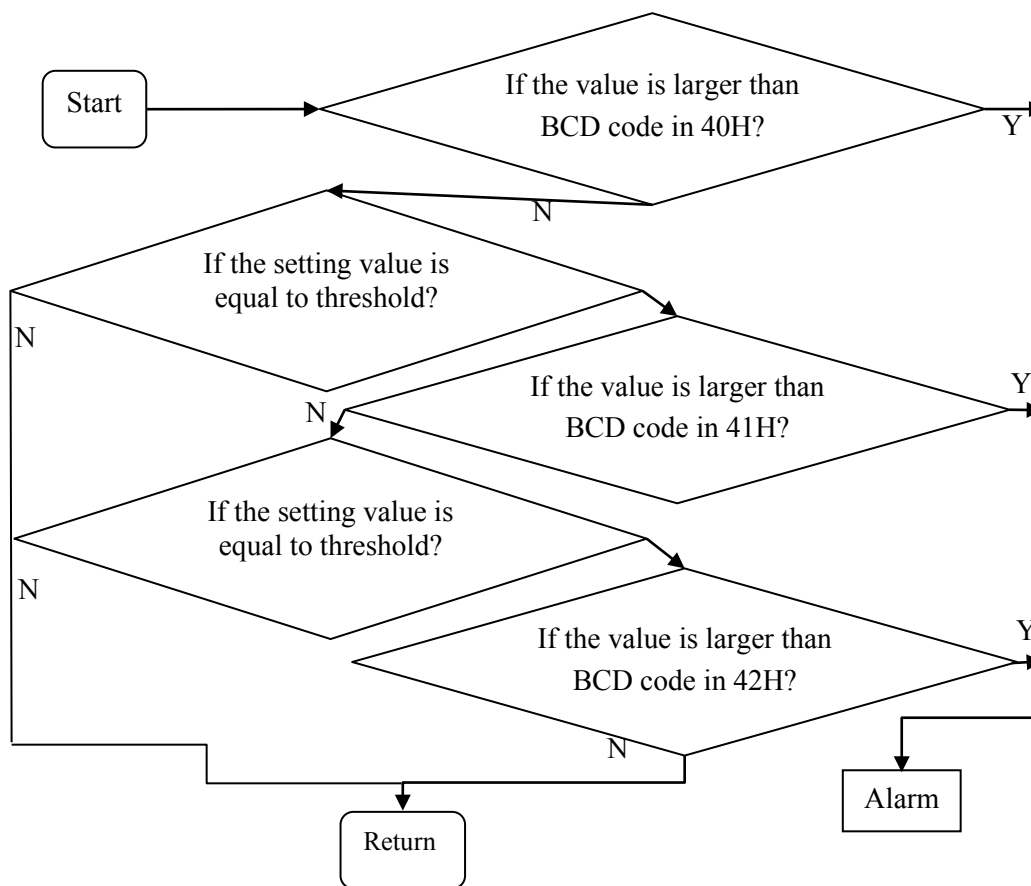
Start

If the value is larger than BCD code in 40H?

Y

N

If the setting value is equal to threshold?

N

If the value is larger than BCD code in 41H?

Y

N

If the setting value is equal to threshold?

N

If the value is larger than BCD code in 42H?

Y

N

Alarm

Return